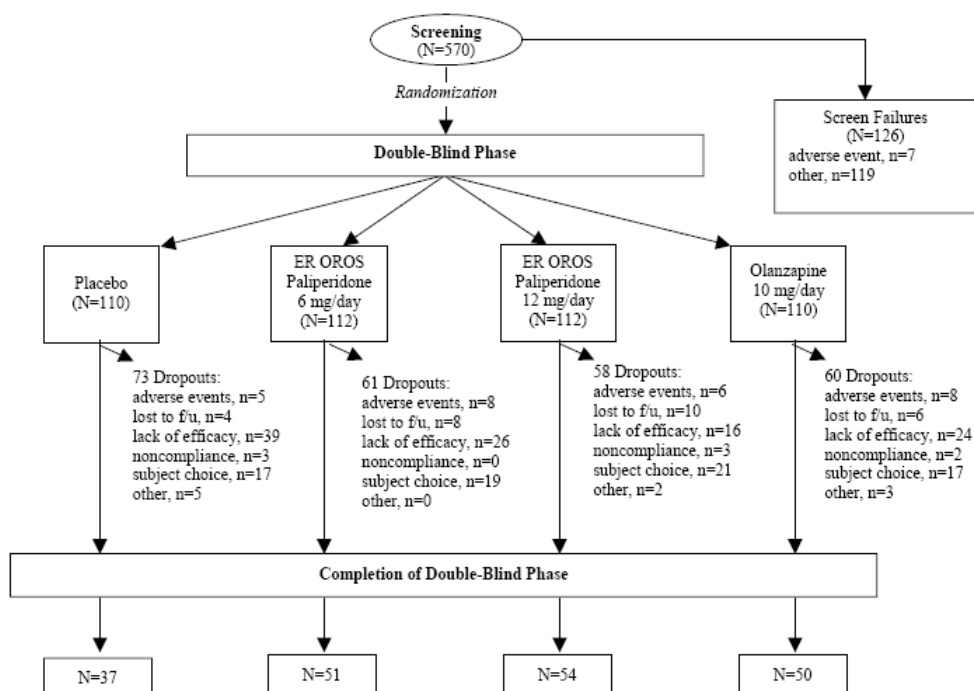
Screening
(N=570)

Randomization

Screen Failures
(N=126)
adverse event, n=7
other, n=119

Double-Blind Phase

Placebo
(N=110)

ER OROS
Paliperidone
6 mg/day
(N=112)

ER OROS
Paliperidone
12 mg/day
(N=112)

Olanzapine
10 mg/day
(N=110)

73 Dropouts:
adverse events, n=5
lost to f/u, n=4
lack of efficacy, n=39
noncompliance, n=3
subject choice, n=17
other, n=5

61 Dropouts:
adverse events, n=8
lost to f/u, n=8
lack of efficacy, n=26
noncompliance, n=0
subject choice, n=19
other, n=0

58 Dropouts:
adverse events, n=6
lost to f/u, n=10
lack of efficacy, n=16
noncompliance, n=3
subject choice, n=21
other, n=2

60 Dropouts:
adverse events, n=8
lost to f/u, n=6
lack of efficacy, n=24
noncompliance, n=2
subject choice, n=17
other, n=3

Completion of Double-Blind Phase

N=37

N=51

N=54

N=50